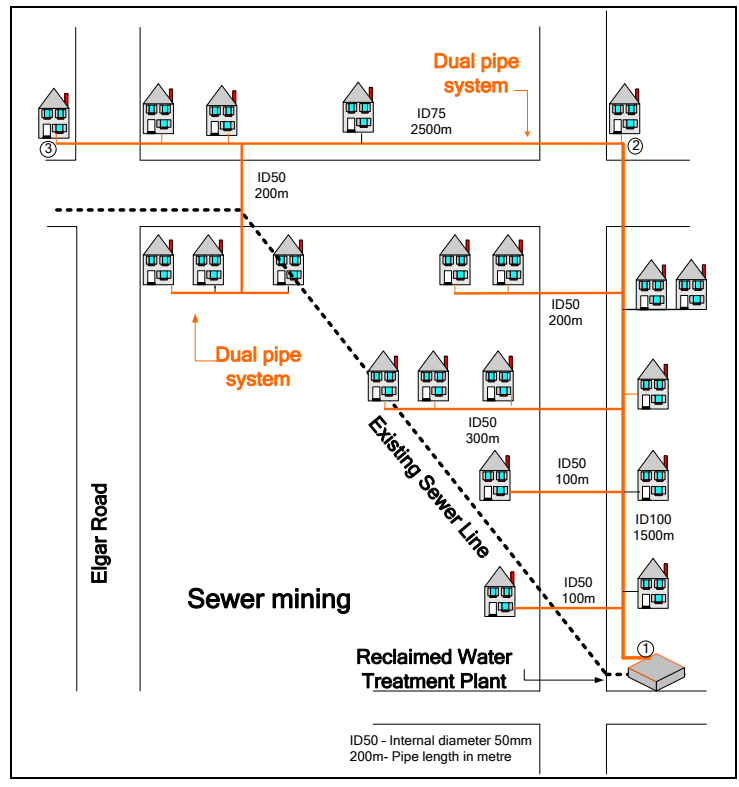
Dual pipe system

ID75
2500m

③

②

ID50
200m

ID50
200m

Dual pipe system

Existing Sewer Line

ID50
300m

ID50
100m

ID100
1500m

Elgar Road

Sewer mining

ID50
100m

①

Reclaimed Water Treatment Plant

ID50 - Internal diameter 50mm
200m- Pipe length in metre